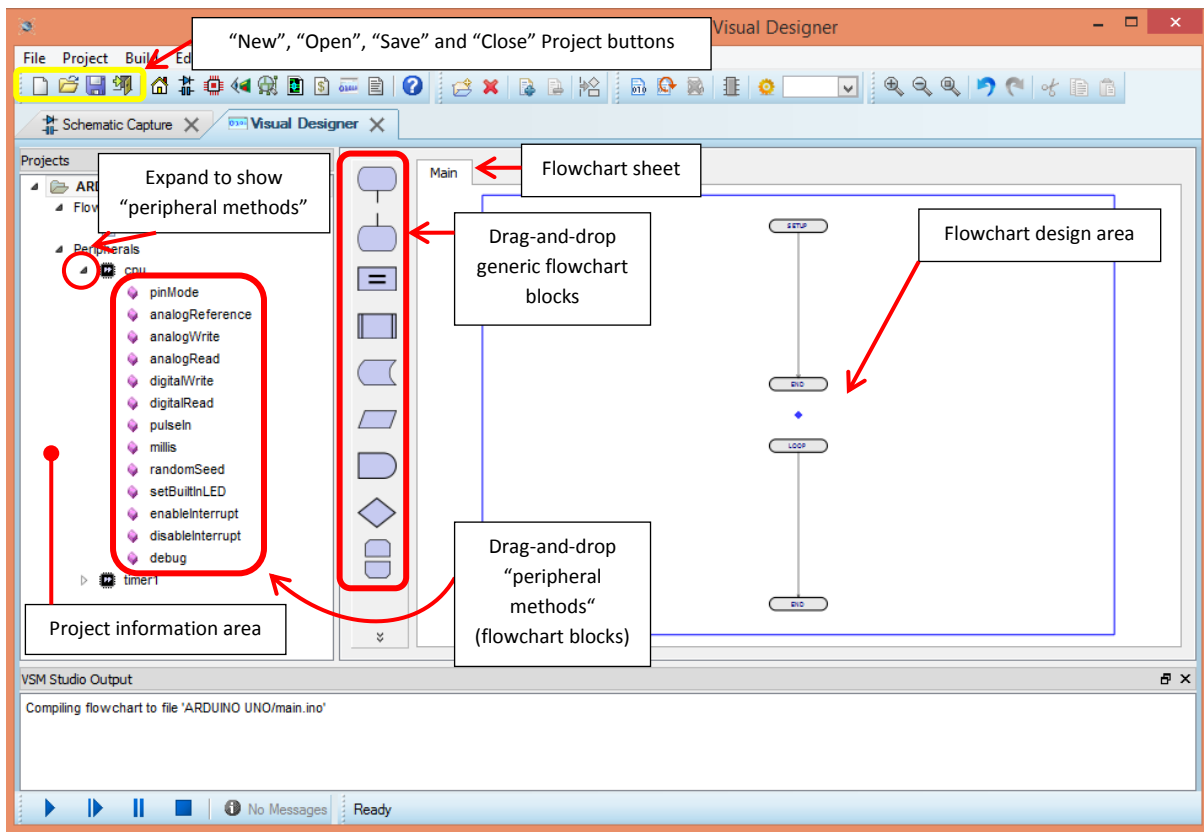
Visual Designer

File Project Buil Ed

"New", "Open", "Save" and "Close" Project buttons

Schematic Capture

Visual Designer

Projects

ARD

Flow

Expand to show "peripheral methods"

Peripherals

cpu

pinMode
analogReference
analogWrite
analogRead
digitalWrite
digitalRead
pulseIn
millis
randomSeed
setBuiltInLED
enableInterrupt
disableInterrupt
debug

timer1

Project information area

Main

Flowchart sheet

Drag-and-drop generic flowchart blocks

Drag-and-drop "peripheral methods" (flowchart blocks)

Flowchart design area

SETUP

END

LOOP

END

VSM Studio Output

Compiling flowchart to file 'ARDUINO UNO/main.ino'

No Messages

Ready